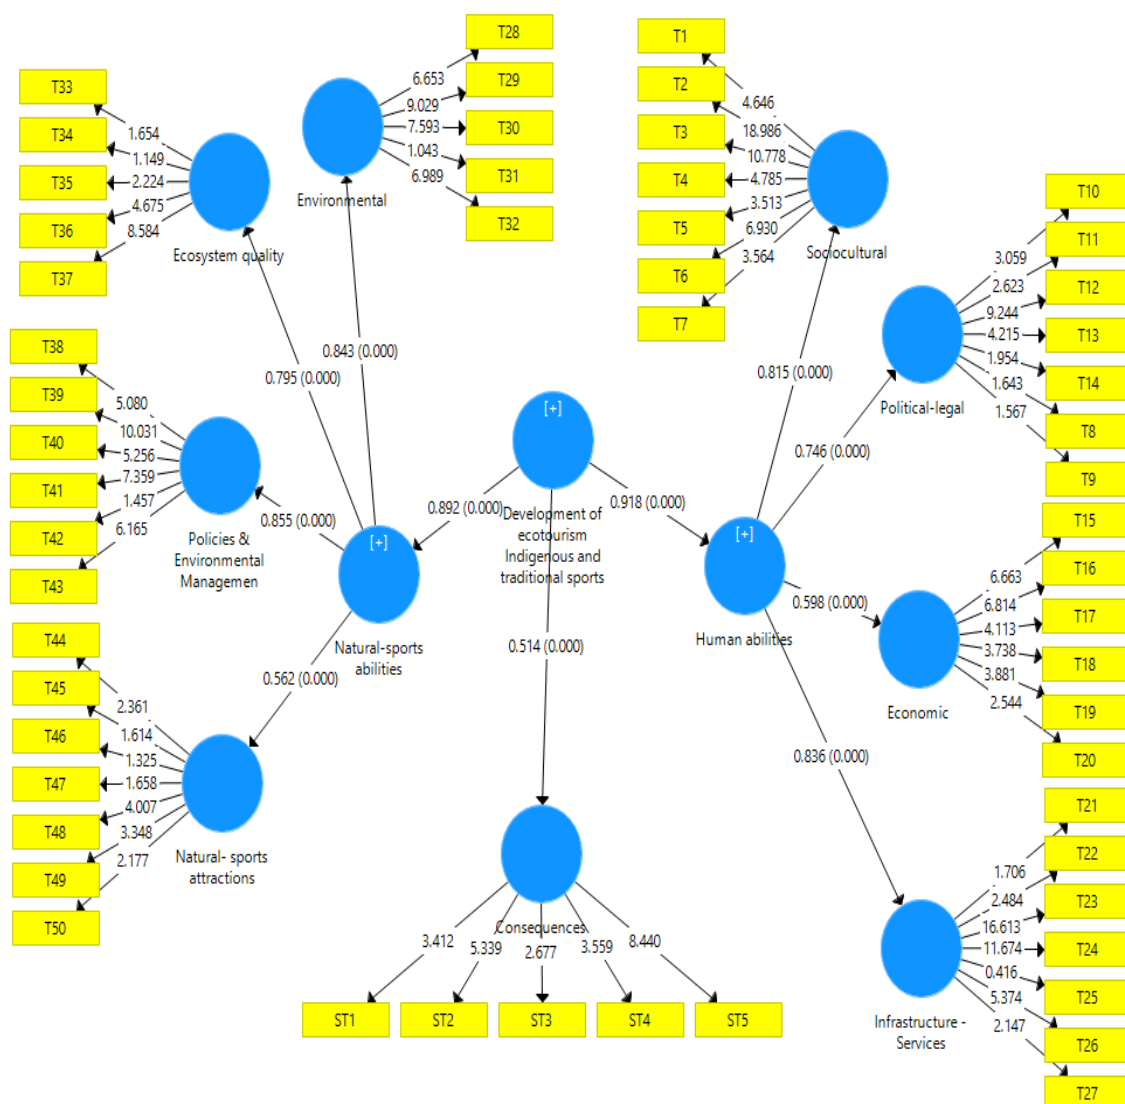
T28
T29
T30
T31
T32
6.653
9.029
7.593
1.043
6.989
Environmental

T33
T34
T35
T36
T37
1.654
1.149
2.224
4.675
8.584
Ecosystem quality

T1
T2
T3
T4
T5
T6
T7
4.646
18.986
10.778
4.785
3.513
6.930
3.564
Sociocultural

T10
T11
T12
T13
T14
T8
T9
3.059
2.623
9.244
4.215
1.954
1.643
1.567
Political-legal

0.843 (0.000)
0.795 (0.000)
0.815 (0.000)
0.746 (0.000)

T38
T39
T40
T41
T42
T43
5.080
10.031
5.256
7.359
1.457
6.165
Policies & Environmental Managemen
0.855 (0.000)

[+]
Development of ecotourism Indigenous and traditional sports
0.892 (0.000)
0.918 (0.000)

[+]
Natural-sports abilities

[+]
Human abilities

T15
T16
T17
T18
T19
T20
6.663
6.814
4.113
3.738
3.881
2.544
0.598 (0.000)
Economic

T44
T45
T46
T47
T48
T49
T50
2.361
1.614
1.325
1.658
4.007
3.348
2.177
0.562 (0.000)
Natural- sports attractions

0.514 (0.000)
0.836 (0.000)

Consequences
3.412
5.339
2.677
3.559
8.440
ST1
ST2
ST3
ST4
ST5

T21
T22
T23
T24
T25
T26
T27
1.706
2.484
16.613
11.674
0.416
5.374
2.147
Infrastructure - Services